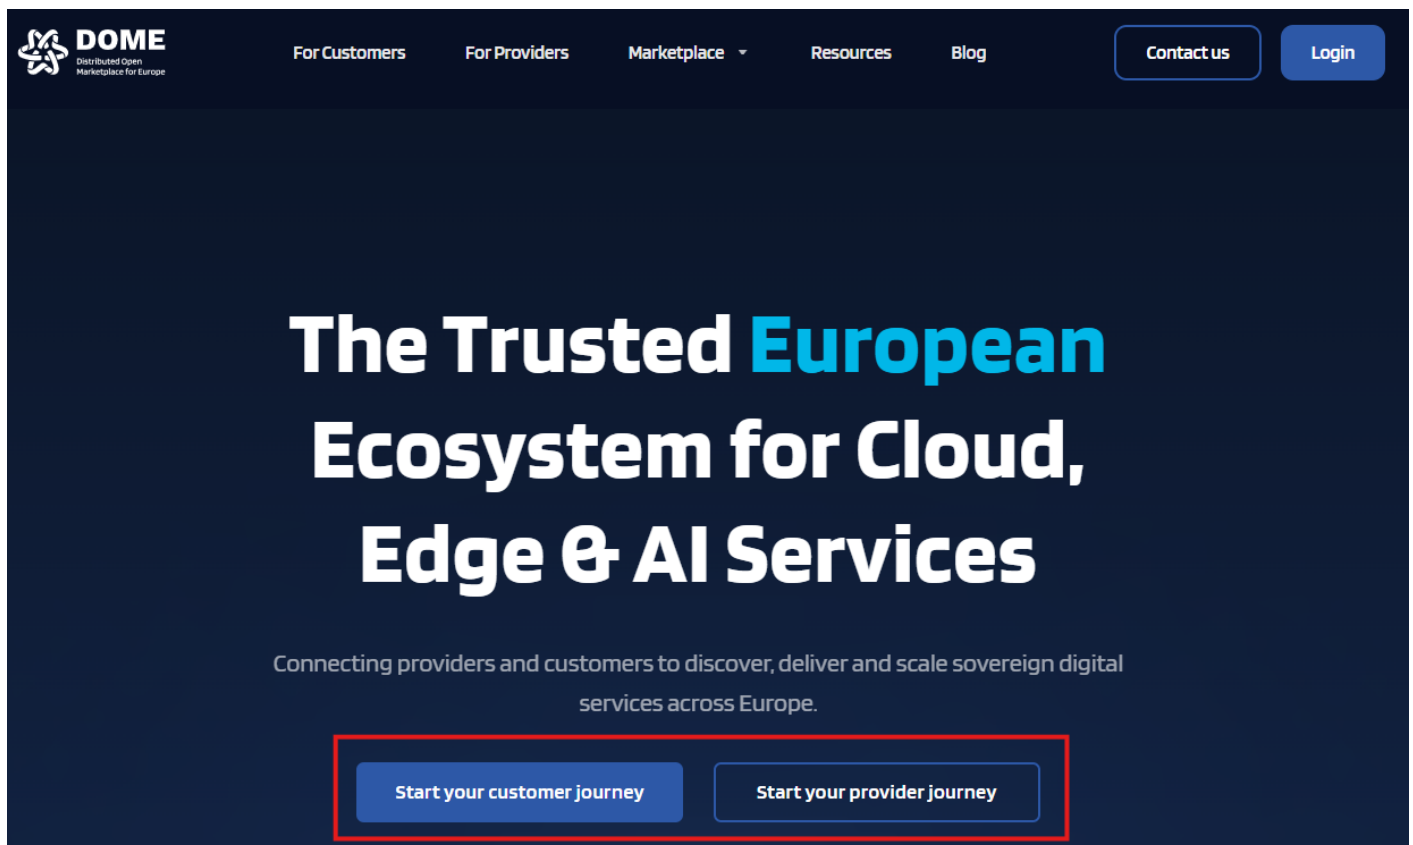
DOME
Distributed Open Marketplace for Europe

For Customers For Providers Marketplace Resources Blog Contact us Login

The Trusted European Ecosystem for Cloud, Edge & AI Services

Connecting providers and customers to discover, deliver and scale sovereign digital services across Europe.

Start your customer journey Start your provider journey